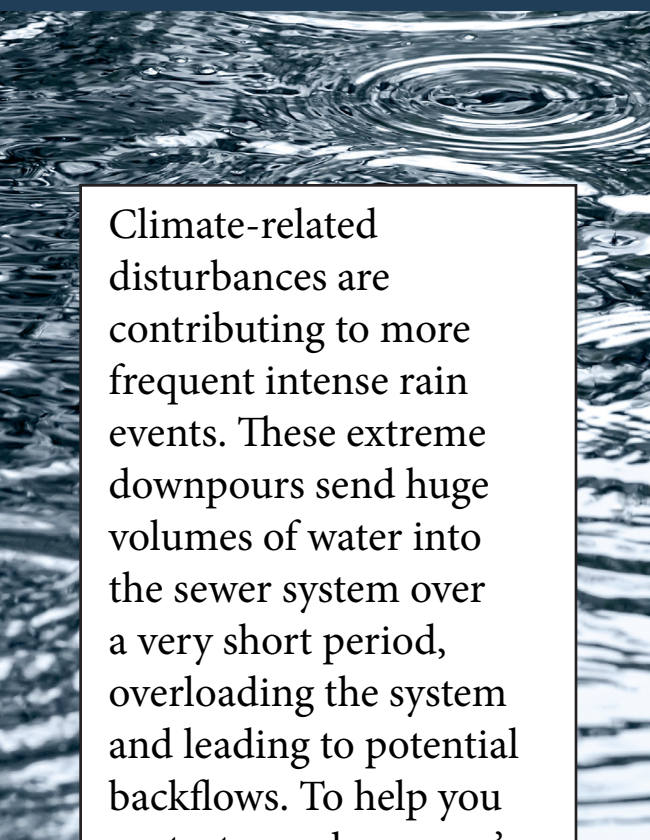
Climate-related disturbances are contributing to more frequent intense rain events. These extreme downpours send huge volumes of water into the sewer system over a very short period, overloading the system and leading to potential backflows. To help you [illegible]